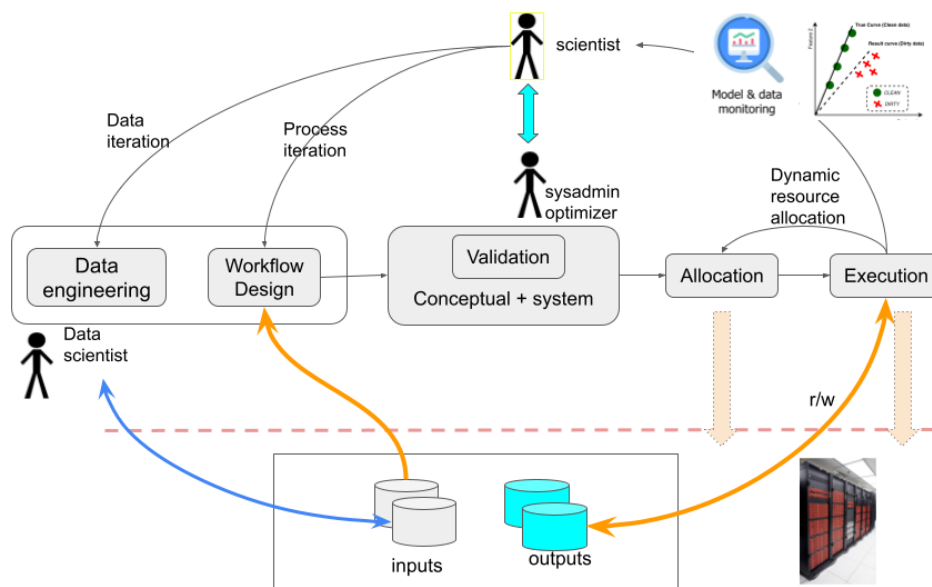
scientist

Model & data monitoring

True Curve (Clean data)
Result curve (Dirty data)
Feature 2
CLEAN
DIRTY

Data iteration

Process iteration

sysadmin optimizer

Dynamic resource allocation

Data engineering

Workflow Design

Validation

Conceptual + system

Allocation

Execution

Data scientist

r/w

inputs

outputs